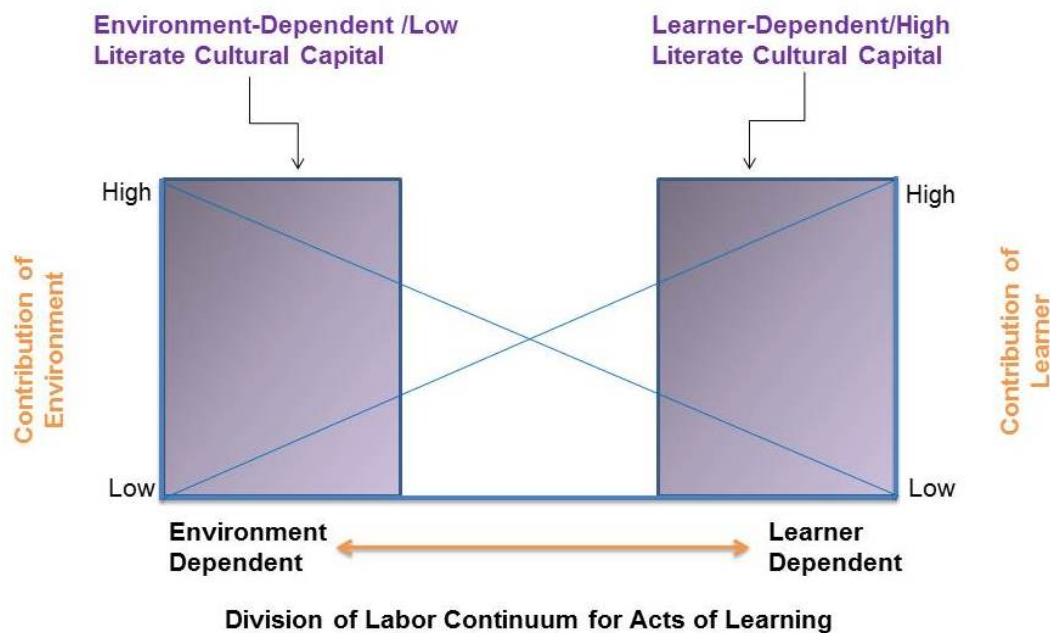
Environment-Dependent /Low Literate Cultural Capital

Learner-Dependent/High Literate Cultural Capital

Contribution of Environment

High

Low

High

Low

Contribution of Learner

Environment Dependent

Learner Dependent

Division of Labor Continuum for Acts of Learning